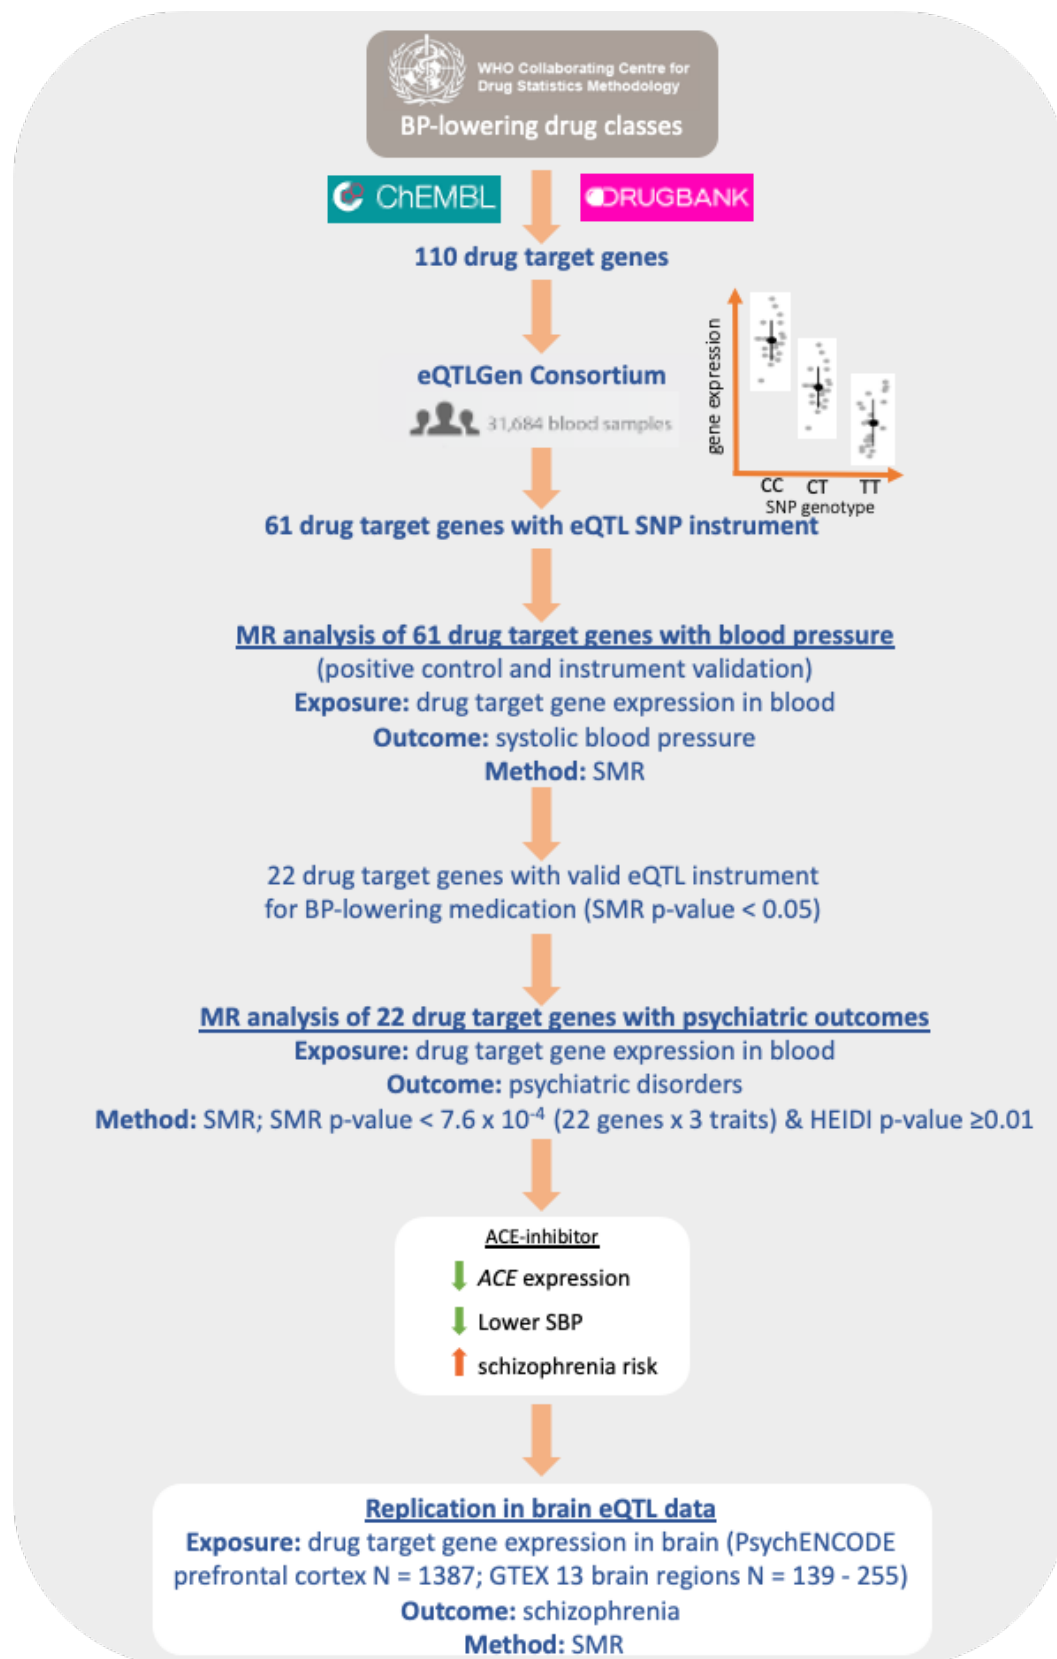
WHO Collaborating Centre for Drug Statistics Methodology

BP-lowering drug classes

ChEMBL

DRUGBANK

110 drug target genes

eQTLGen Consortium

31,684 blood samples

gene expression

CC CT TT

SNP genotype

61 drug target genes with eQTL SNP instrument

MR analysis of 61 drug target genes with blood pressure
(positive control and instrument validation)
**Exposure:** drug target gene expression in blood
**Outcome:** systolic blood pressure
**Method:** SMR

22 drug target genes with valid eQTL instrument for BP-lowering medication (SMR p-value < 0.05)

MR analysis of 22 drug target genes with psychiatric outcomes
**Exposure:** drug target gene expression in blood
**Outcome:** psychiatric disorders
**Method:** SMR; SMR p-value < 7.6 x $10^{-4}$ (22 genes x 3 traits) & HEIDI p-value ≥0.01

ACE-inhibitor

ACE expression

Lower SBP

schizophrenia risk

Replication in brain eQTL data
**Exposure:** drug target gene expression in brain (PsychENCODE prefrontal cortex N = 1387; GTEX 13 brain regions N = 139 - 255)
**Outcome:** schizophrenia
**Method:** SMR